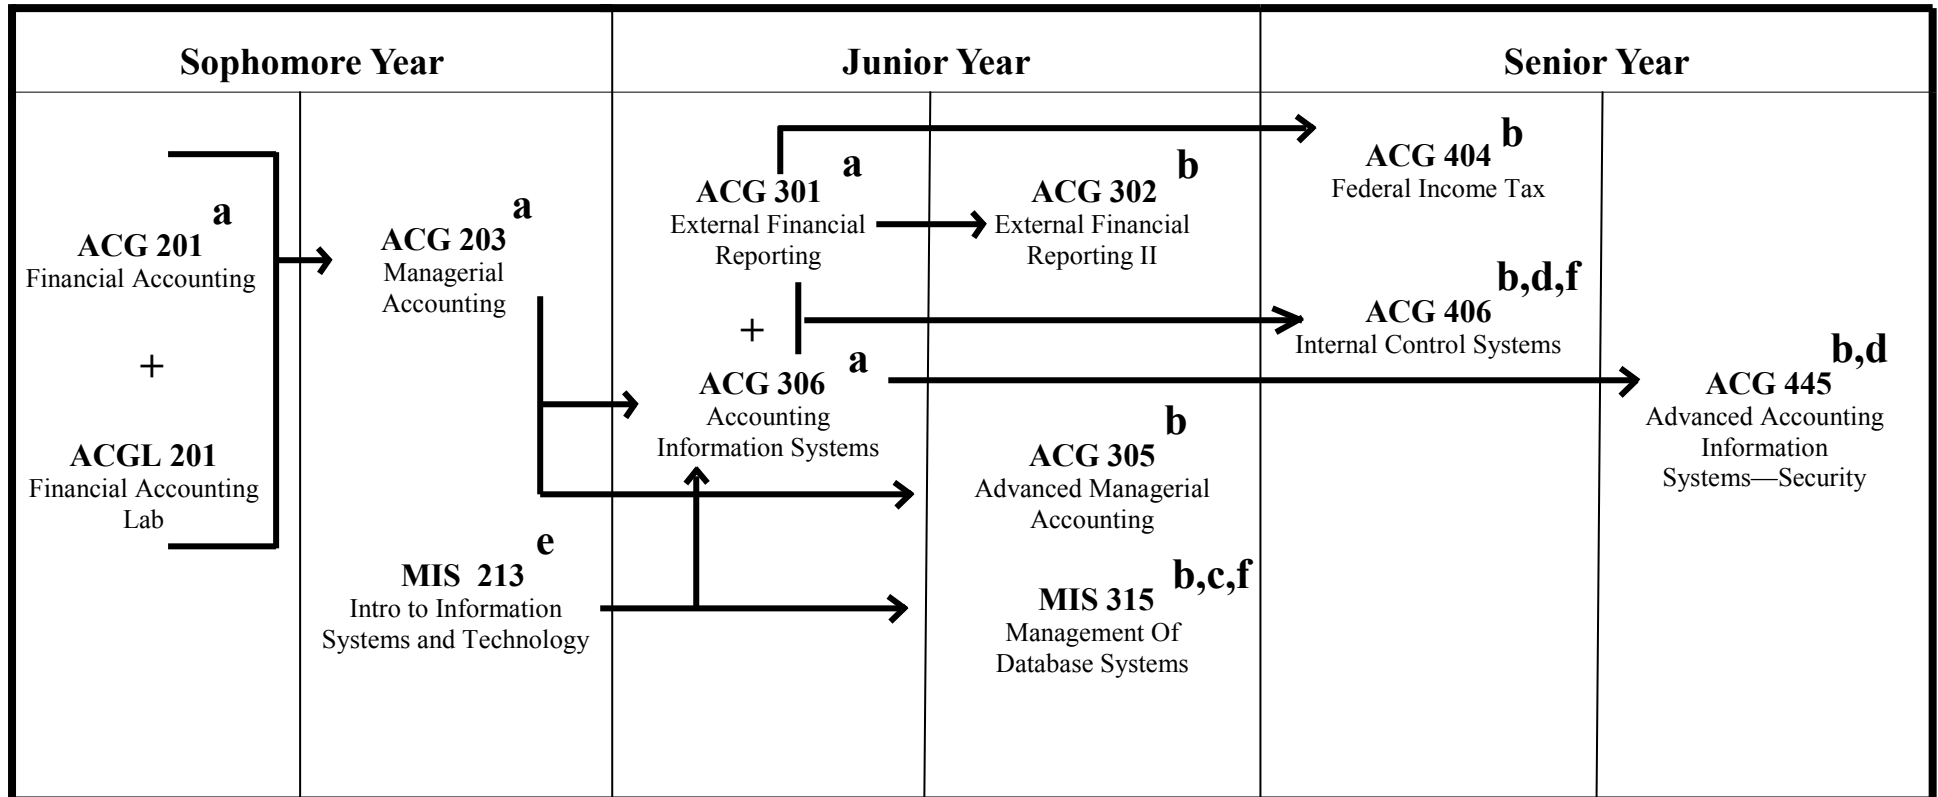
| Sophomore Year | | Junior Year | | Senior Year | |
|---|---|---|---|---|---|
| ACG 201 $^{a}$ Financial Accounting + ACGL 201 Financial Accounting Lab | ACG 203 $^{a}$ Managerial Accounting | ACG 301 $^{a}$ External Financial Reporting | ACG 302 $^{b}$ External Financial Reporting II | ACG 404 $^{b}$ Federal Income Tax | |
| | | + | | ACG 406 $^{b,d,f}$ Internal Control Systems | |
| | | ACG 306 $^{a}$ Accounting Information Systems | ACG 305 $^{b}$ Advanced Managerial Accounting | | ACG 445 $^{b,d}$ Advanced Accounting Information Systems—Security |
| | MIS 213 $^{e}$ Intro to Information Systems and Technology | | MIS 315 $^{b,c,f}$ Management Of Database Systems | | |